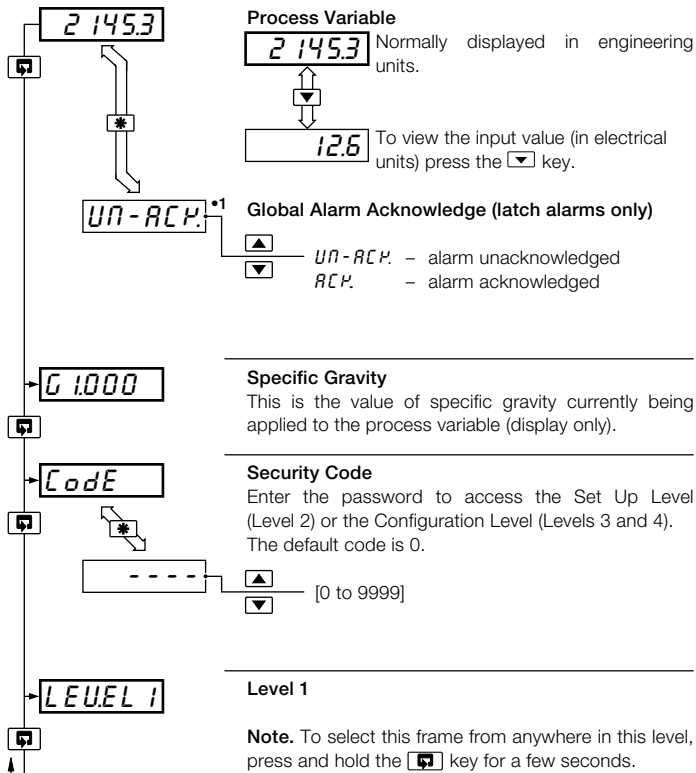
2 145.3

Process Variable

2 145.3 Normally displayed in engineering units.

12.6 To view the input value (in electrical units) press the ▼ key.

UN-ACK. •1

Global Alarm Acknowledge (latch alarms only)

UN-ACK. – alarm unacknowledged
ACK. – alarm acknowledged

G 1.000

Specific Gravity
This is the value of specific gravity currently being applied to the process variable (display only).

CodE

Security Code
Enter the password to access the Set Up Level (Level 2) or the Configuration Level (Levels 3 and 4). The default code is 0.

- - - -

[0 to 9999]

LEVEL 1

Level 1

Note. To select this frame from anywhere in this level, press and hold the key for a few seconds.